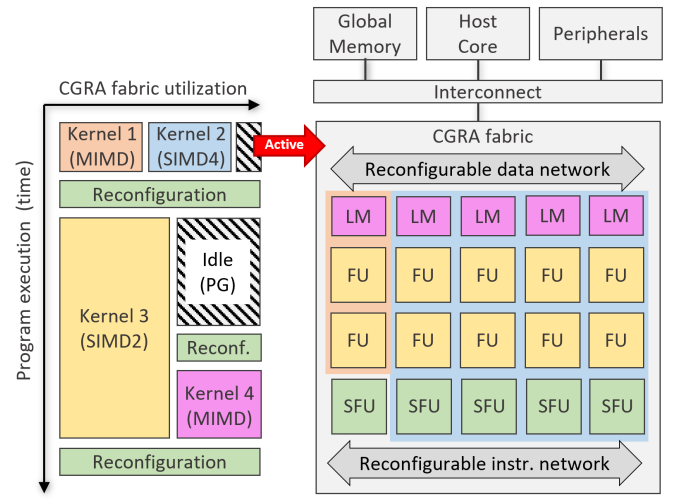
CGRA fabric utilization

Program execution (time)

Kernel 1 (MIMD)

Kernel 2 (SIMD4)

Active

Reconfiguration

Kernel 3 (SIMD2)

Idle (PG)

Reconf.

Kernel 4 (MIMD)

Reconfiguration

Global Memory

Host Core

Peripherals

Interconnect

CGRA fabric

Reconfigurable data network

| LM | LM | LM | LM | LM |
|---|---|---|---|---|
| FU | FU | FU | FU | FU |
| FU | FU | FU | FU | FU |
| SFU | SFU | SFU | SFU | SFU |

Reconfigurable instr. network